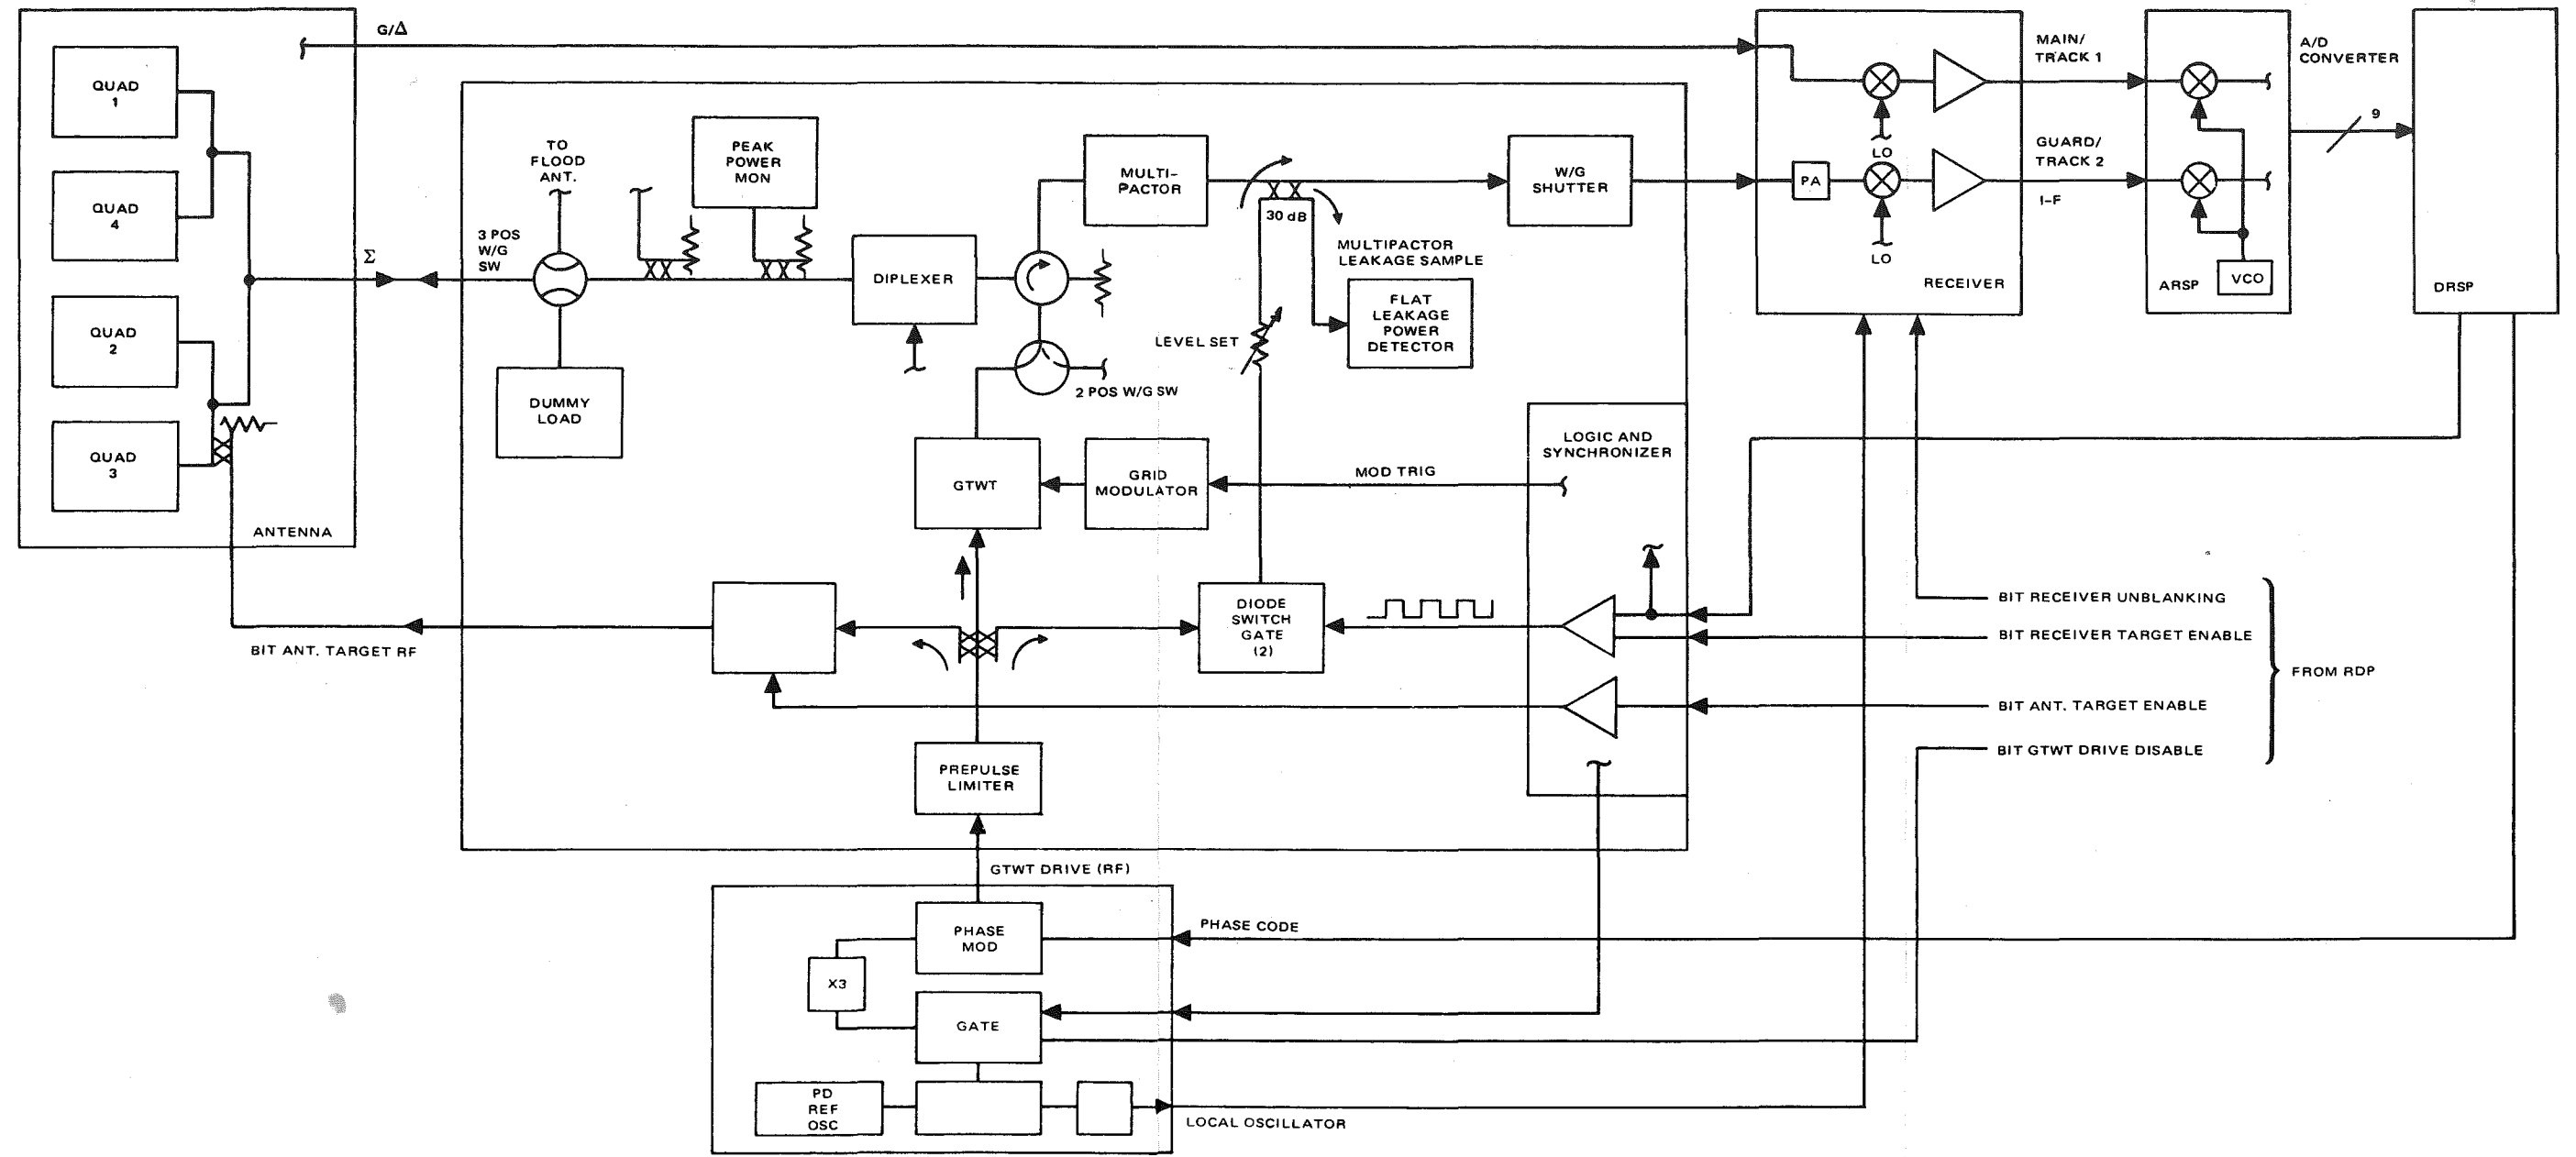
G/Δ

QUAD 1

QUAD 4

QUAD 2

QUAD 3

ANTENNA

Σ

TO FLOOD ANT.

3 POS W/G SW

PEAK POWER MON

DUMMY LOAD

DIPLEXER

MULTI-PACTOR

30 dB

MULTIPACTOR LEAKAGE SAMPLE

FLAT LEAKAGE POWER DETECTOR

LEVEL SET

2 POS W/G SW

W/G SHUTTER

GTWT

GRID MODULATOR

MOD TRIG

LOGIC AND SYNCHRONIZER

DIODE SWITCH GATE (2)

BIT ANT. TARGET RF

PREPULSE LIMITER

GTWT DRIVE (RF)

PHASE MOD

X3

GATE

PD REF OSC

PHASE CODE

LOCAL OSCILLATOR

MAIN/ TRACK 1

GUARD/ TRACK 2

I-F

LO

PA

LO

RECEIVER

ARSP

VCO

A/D CONVERTER

9

DRSP

BIT RECEIVER UNBLANKING

BIT RECEIVER TARGET ENABLE

BIT ANT. TARGET ENABLE

BIT GTWT DRIVE DISABLE

FROM RDP